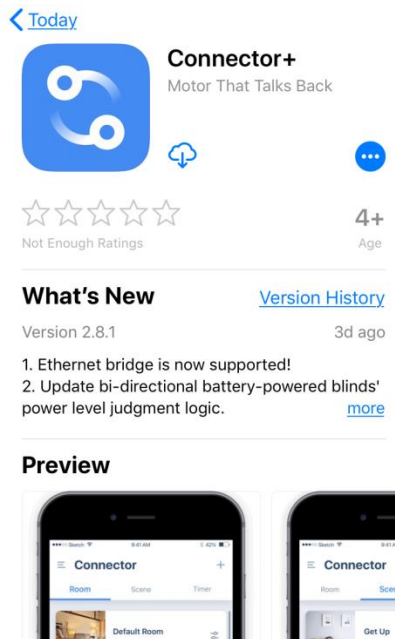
Today

Connector+
Motor That Talks Back

Not Enough Ratings

4+
Age

What's New
Version History

Version 2.8.1
3d ago

1. Ethernet bridge is now supported!
2. Update bi-directional battery-powered blinds' power level judgment logic.
more

Preview

Sketch 9:41 AM 42%
Connector +
Room Scene Timer
Default Room

9:41 AM
Connector
Room Scen
Get Up